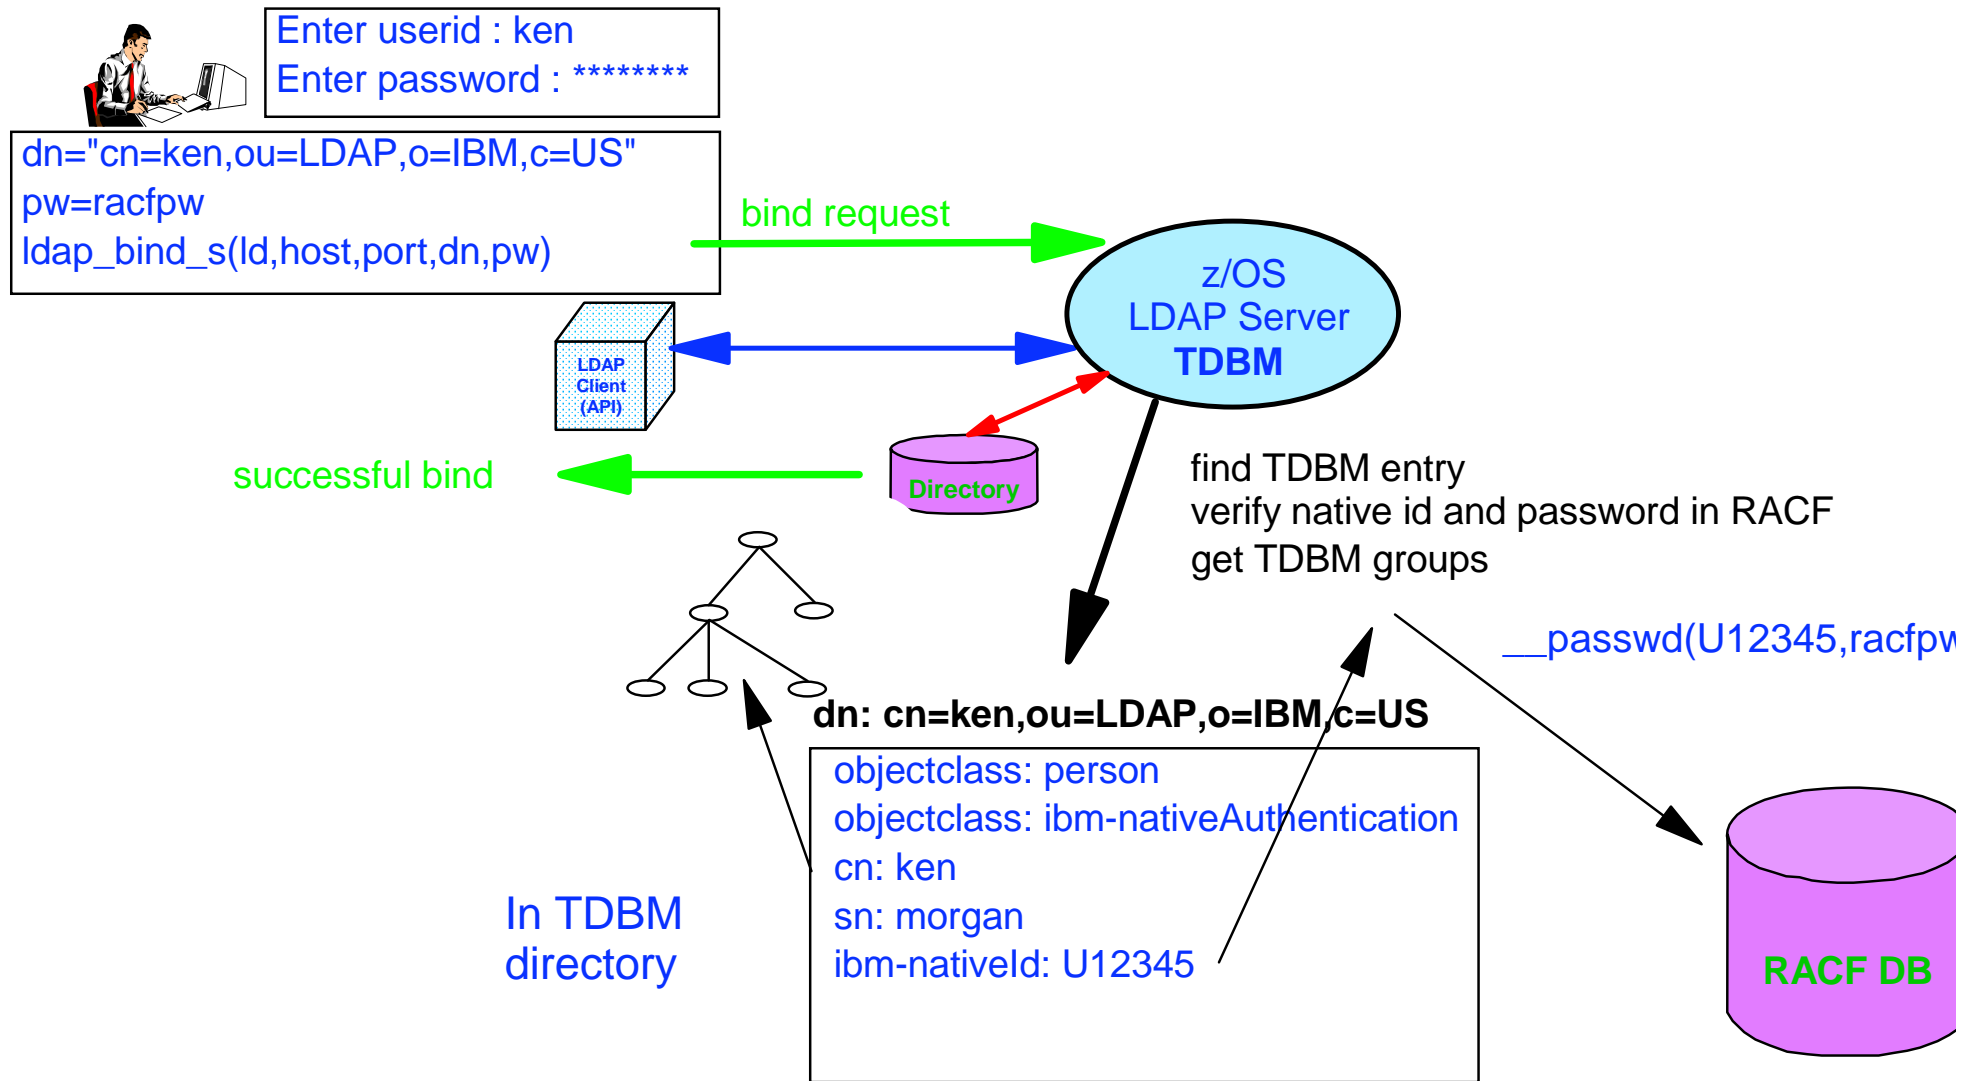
Enter userid : ken
Enter password : ********

dn="cn=ken,ou=LDAP,o=IBM,c=US"
pw=racfpw
ldap_bind_s(ld,host,port,dn,pw)

bind request

z/OS
LDAP Server
TDBM

LDAP
Client
(API)

successful bind

Directory

find TDBM entry
verify native id and password in RACF
get TDBM groups

__passwd(U12345,racfpw

dn: cn=ken,ou=LDAP,o=IBM,c=US

objectclass: person
objectclass: ibm-nativeAuthentication
cn: ken
sn: morgan
ibm-nativeId: U12345

In TDBM
directory

RACF DB